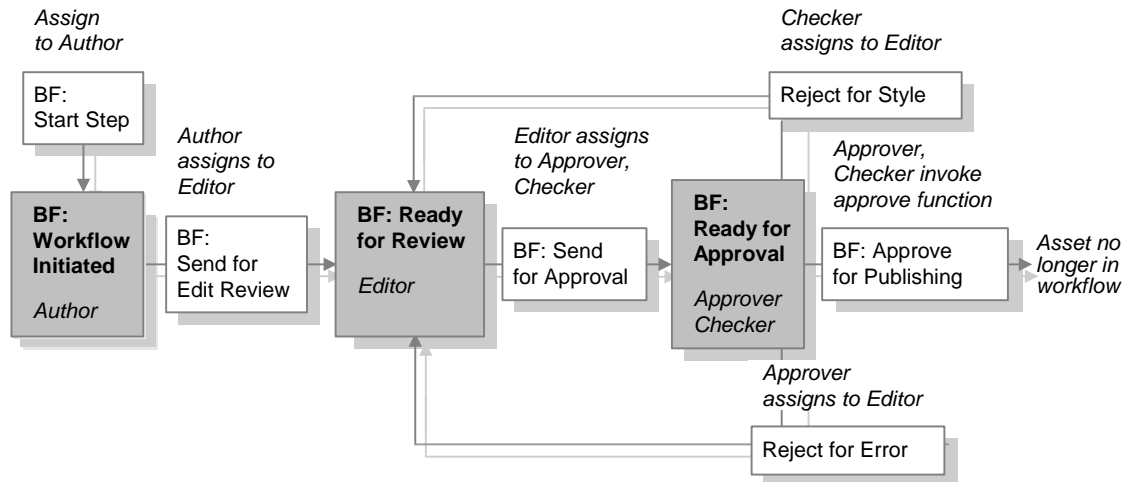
Assign to Author

BF: Start Step

BF: Workflow Initiated

Author

Author assigns to Editor

BF: Send for Edit Review

BF: Ready for Review

Editor

Editor assigns to Approver, Checker

BF: Send for Approval

Checker assigns to Editor

Reject for Style

BF: Ready for Approval

Approver Checker

Approver, Checker invoke approve function

BF: Approve for Publishing

Asset no longer in workflow

Approver assigns to Editor

Reject for Error